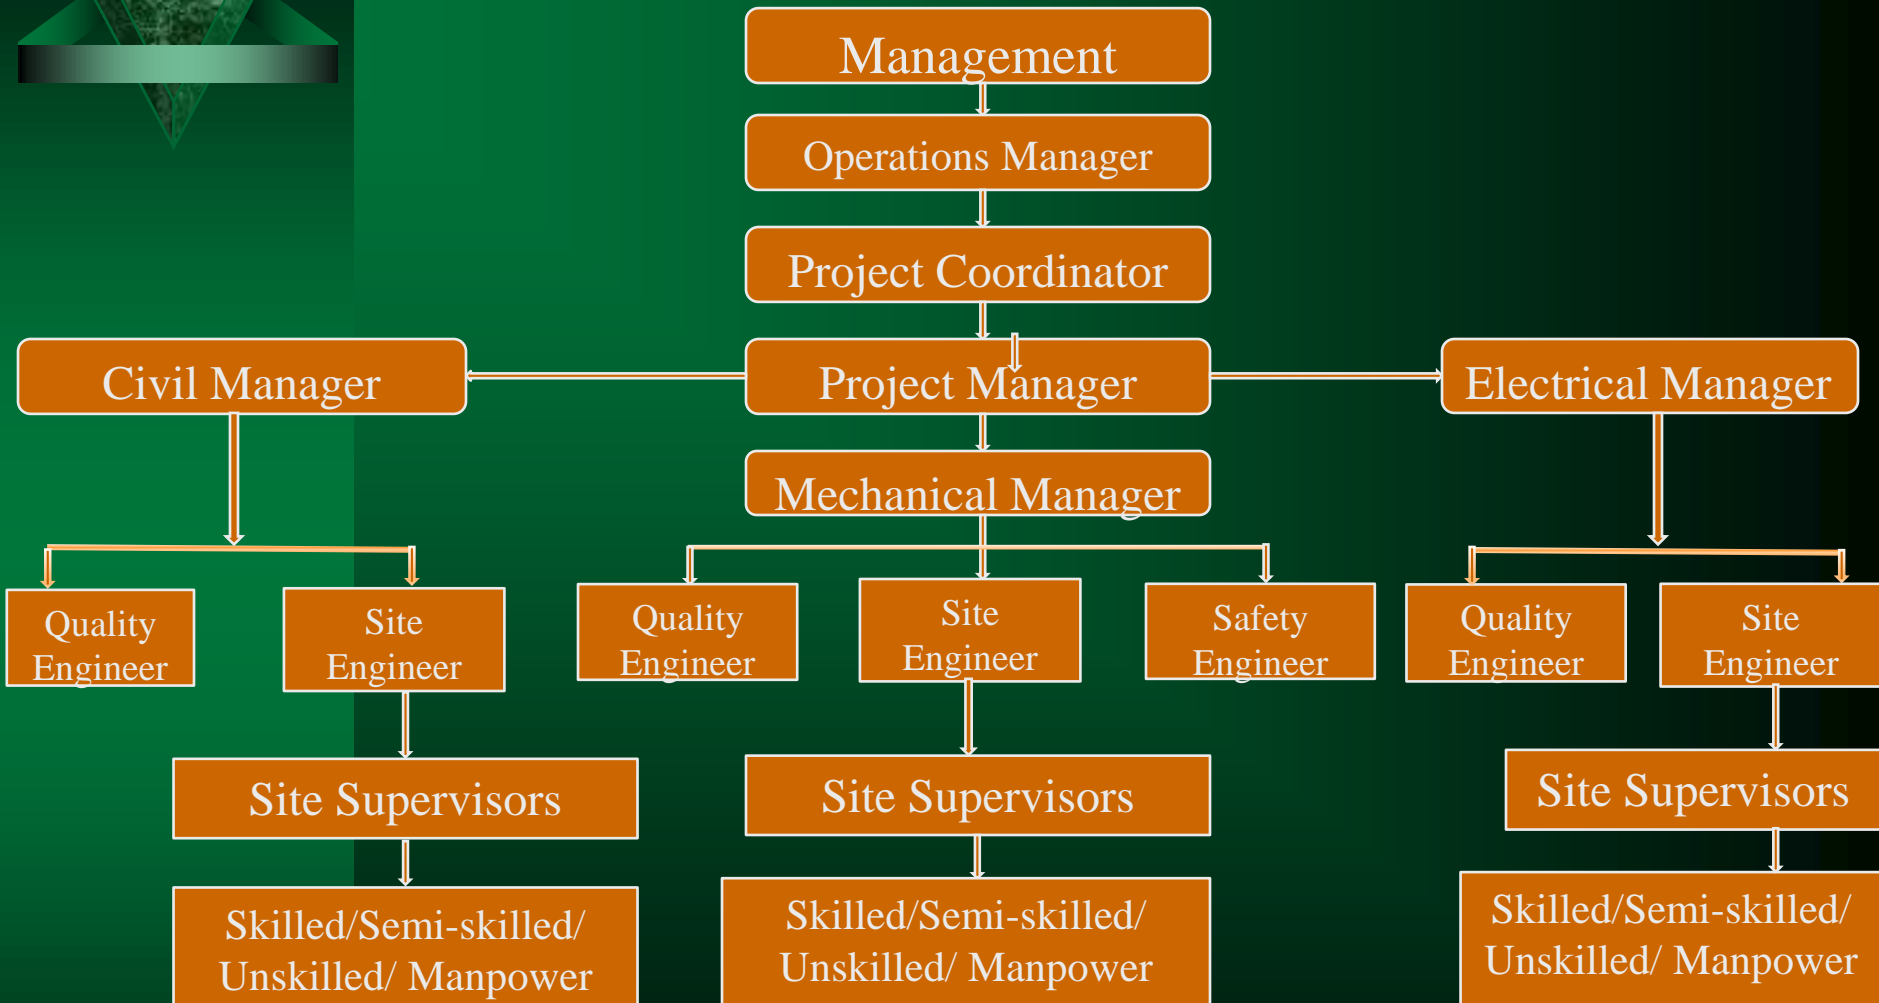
Management

Operations Manager

Project Coordinator

Civil Manager

Project Manager

Electrical Manager

Mechanical Manager

Quality Engineer

Site Engineer

Quality Engineer

Site Engineer

Safety Engineer

Quality Engineer

Site Engineer

Site Supervisors

Site Supervisors

Site Supervisors

Skilled/Semi-skilled/ Unskilled/ Manpower

Skilled/Semi-skilled/ Unskilled/ Manpower

Skilled/Semi-skilled/ Unskilled/ Manpower